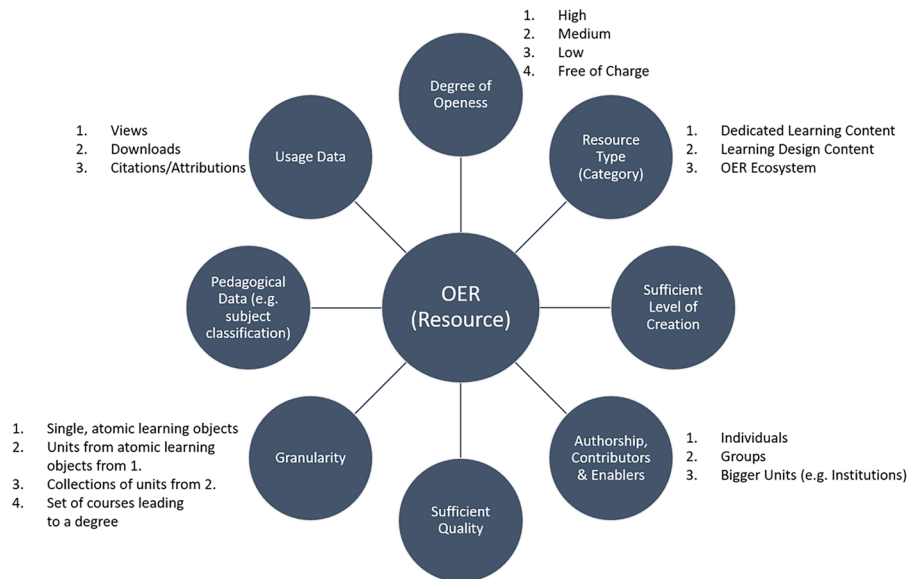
1. High
2. Medium
3. Low
4. Free of Charge

Degree of Openess

1. Views
2. Downloads
3. Citations/Attributions

Usage Data

Resource Type (Category)

1. Dedicated Learning Content
2. Learning Design Content
3. OER Ecosystem

Pedagogical Data (e.g. subject classification)

OER (Resource)

Sufficient Level of Creation

1. Single, atomic learning objects
2. Units from atomic learning objects from 1.
3. Collections of units from 2.
4. Set of courses leading to a degree

Granularity

Authorship, Contributors & Enablers

1. Individuals
2. Groups
3. Bigger Units (e.g. Institutions)

Sufficient Quality